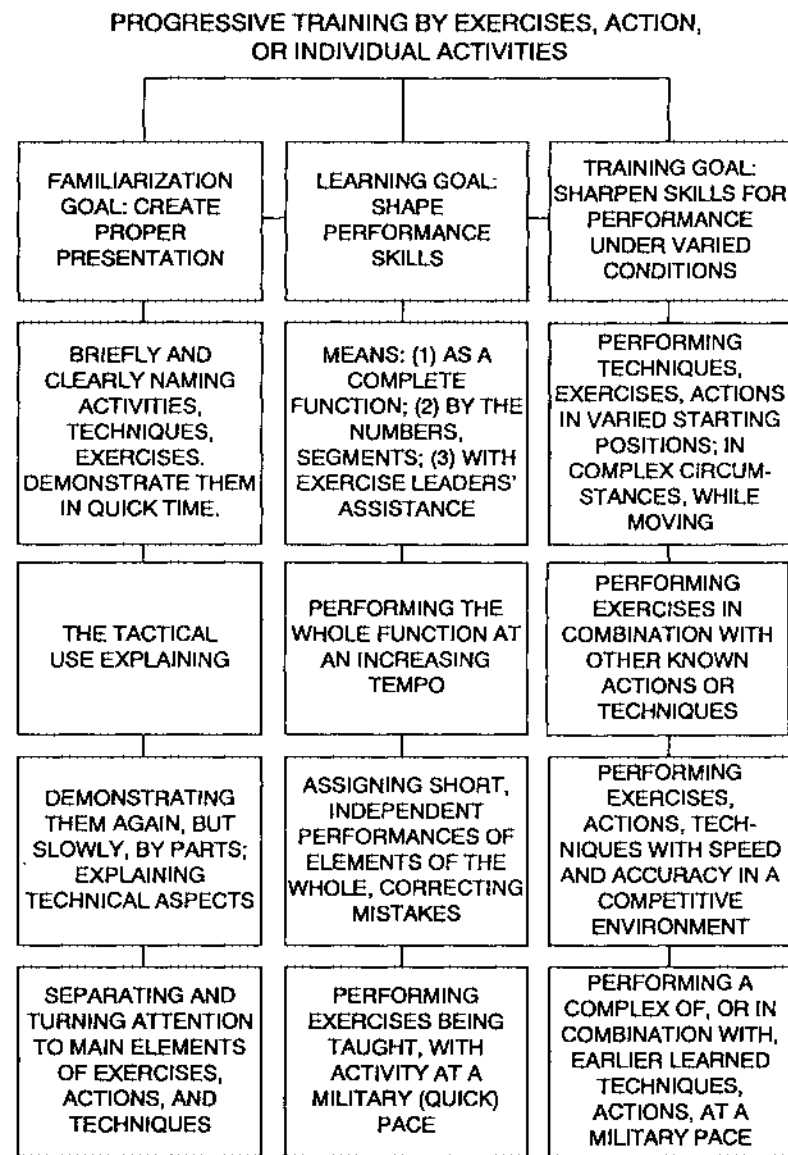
PROGRESSIVE TRAINING BY EXERCISES, ACTION, OR INDIVIDUAL ACTIVITIES

FAMILIARIZATION GOAL: CREATE PROPER PRESENTATION

BRIEFLY AND CLEARLY NAMING ACTIVITIES, TECHNIQUES, EXERCISES. DEMONSTRATE THEM IN QUICK TIME.

THE TACTICAL USE EXPLAINING

DEMONSTRATING THEM AGAIN, BUT SLOWLY, BY PARTS; EXPLAINING TECHNICAL ASPECTS

SEPARATING AND TURNING ATTENTION TO MAIN ELEMENTS OF EXERCISES, ACTIONS, AND TECHNIQUES

LEARNING GOAL: SHAPE PERFORMANCE SKILLS

MEANS: (1) AS A COMPLETE FUNCTION; (2) BY THE NUMBERS, SEGMENTS; (3) WITH EXERCISE LEADERS' ASSISTANCE

PERFORMING THE WHOLE FUNCTION AT AN INCREASING TEMPO

ASSIGNING SHORT, INDEPENDENT PERFORMANCES OF ELEMENTS OF THE WHOLE, CORRECTING MISTAKES

PERFORMING EXERCISES BEING TAUGHT, WITH ACTIVITY AT A MILITARY (QUICK) PACE

TRAINING GOAL: SHARPEN SKILLS FOR PERFORMANCE UNDER VARIED CONDITIONS

PERFORMING TECHNIQUES, EXERCISES, ACTIONS IN VARIED STARTING POSITIONS; IN COMPLEX CIRCUMSTANCES, WHILE MOVING

PERFORMING EXERCISES IN COMBINATION WITH OTHER KNOWN ACTIONS OR TECHNIQUES

PERFORMING EXERCISES, ACTIONS, TECHNIQUES WITH SPEED AND ACCURACY IN A COMPETITIVE ENVIRONMENT

PERFORMING A COMPLEX OF, OR IN COMBINATION WITH, EARLIER LEARNED TECHNIQUES, ACTIONS, AT A MILITARY PACE